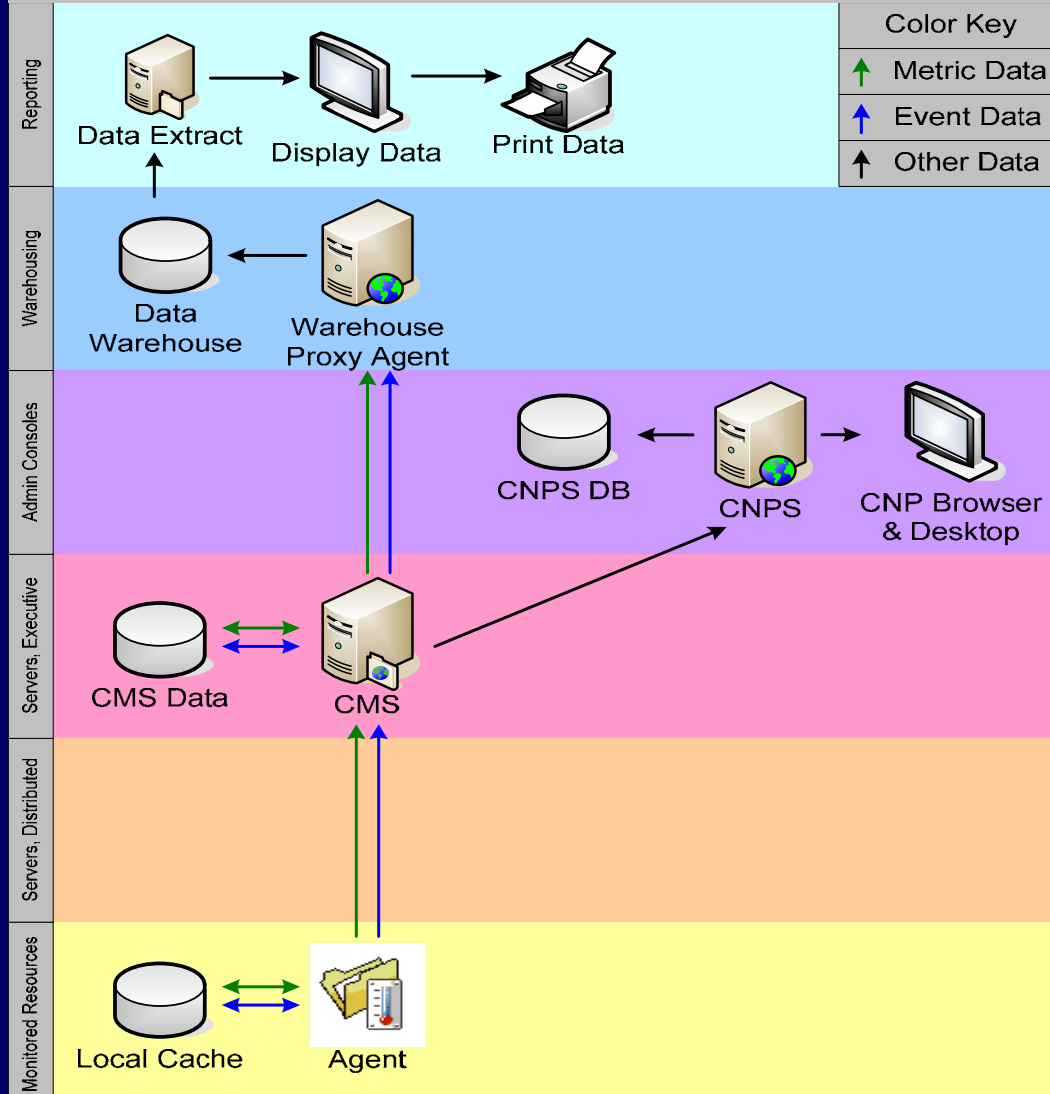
Reporting

Data Extract

Display Data

Print Data

Color Key

Metric Data

Event Data

Other Data

Warehousing

Data Warehouse

Warehouse Proxy Agent

Admin Consoles

CNPS DB

CNPS

CNP Browser & Desktop

Servers, Executive

CMS Data

CMS

Servers, Distributed

Monitored Resources

Local Cache

Agent